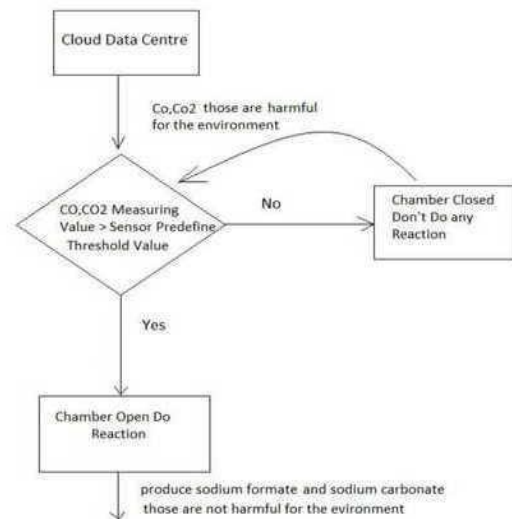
Cloud Data Centre

Co,Co2 those are harmful for the environment

CO,CO2 Measuring Value > Sensor Predefine Threshold Value

No

Chamber Closed Don't Do any Reaction

Yes

Chamber Open Do Reaction

produce sodium formate and sodium carbonate those are not harmful for the evironment